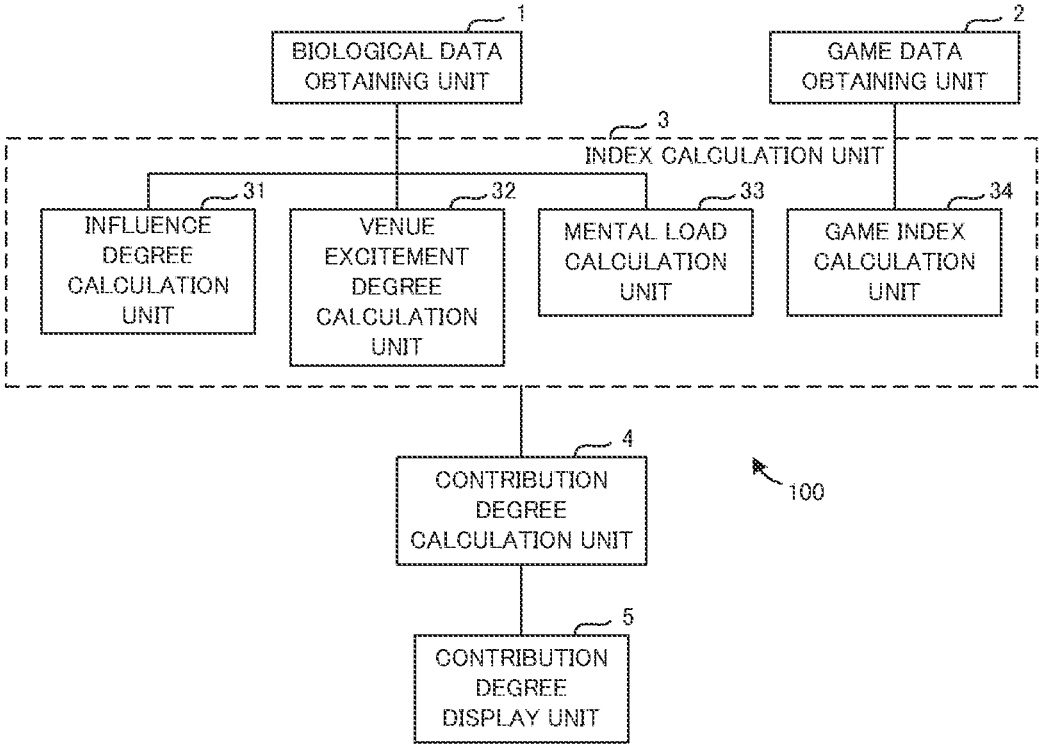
1
BIOLOGICAL DATA OBTAINING UNIT

2
GAME DATA OBTAINING UNIT

3
INDEX CALCULATION UNIT

31
INFLUENCE DEGREE CALCULATION UNIT

32
VENUE EXCITEMENT DEGREE CALCULATION UNIT

33
MENTAL LOAD CALCULATION UNIT

34
GAME INDEX CALCULATION UNIT

4
CONTRIBUTION DEGREE CALCULATION UNIT

100

5
CONTRIBUTION DEGREE DISPLAY UNIT